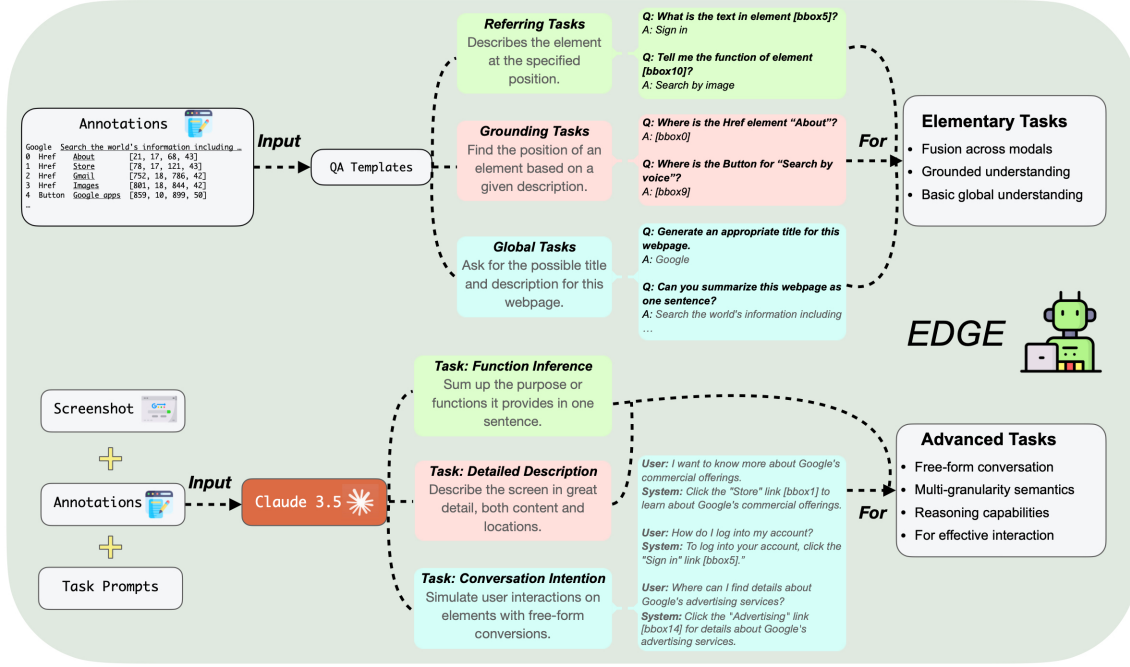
Annotations

Google Search the world's information including …
0 Href About [21, 17, 68, 43]
1 Href Store [78, 17, 121, 43]
2 Href Gmail [752, 18, 786, 42]
3 Href Images [801, 18, 844, 42]
4 Button Google apps [859, 10, 899, 50]
…

Input

QA Templates

Referring Tasks
Describes the element at the specified position.

Grounding Tasks
Find the position of an element based on a given description.

Global Tasks
Ask for the possible title and description for this webpage.

Q: What is the text in element [bbox5]?
A: Sign in

Q: Tell me the function of element [bbox10]?
A: Search by image

Q: Where is the Href element "About"?
A: [bbox0]

Q: Where is the Button for "Search by voice"?
A: [bbox9]

Q: Generate an appropriate title for this webpage.
A: Google

Q: Can you summarize this webpage as one sentence?
A: Search the world's information including …

For

Elementary Tasks
• Fusion across modals
• Grounded understanding
• Basic global understanding

EDGE

Screenshot

Annotations

Task Prompts

Input

Claude 3.5

Task: Function Inference
Sum up the purpose or functions it provides in one sentence.

Task: Detailed Description
Describe the screen in great detail, both content and locations.

Task: Conversation Intention
Simulate user interactions on elements with free-form conversions.

User: I want to know more about Google's commercial offerings.
System: Click the "Store" link [bbox1] to learn about Google's commercial offerings.

User: How do I log into my account?
System: To log into your account, click the "Sign in" link [bbox5]."

User: Where can I find details about Google's advertising services?
System: Click the "Advertising" link [bbox14] for details about Google's advertising services.

For

Advanced Tasks
• Free-form conversation
• Multi-granularity semantics
• Reasoning capabilities
• For effective interaction